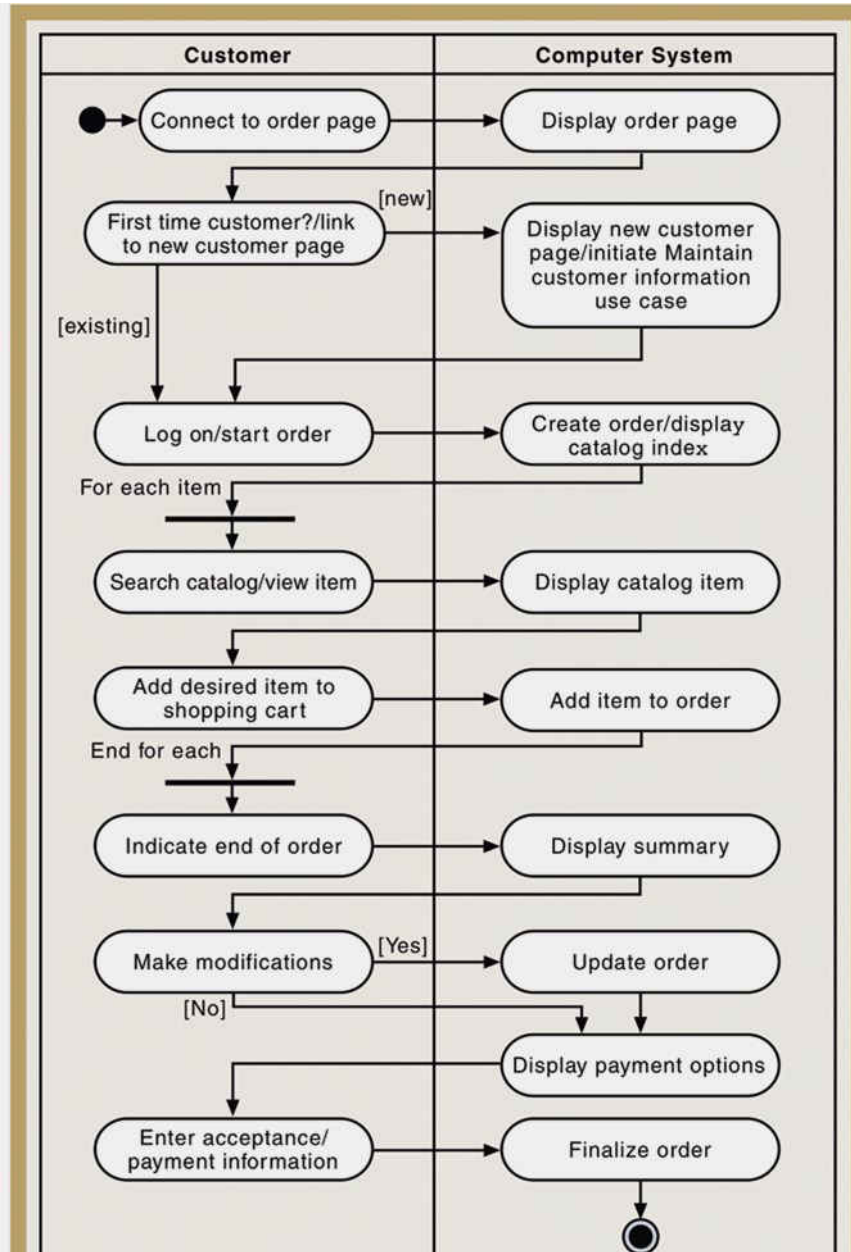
Customer

Computer System

Connect to order page

Display order page

[new]

First time customer?/link to new customer page

Display new customer page/initiate Maintain customer information use case

[existing]

Log on/start order

Create order/display catalog index

For each item

Search catalog/view item

Display catalog item

Add desired item to shopping cart

Add item to order

End for each

Indicate end of order

Display summary

Make modifications

[Yes]

Update order

[No]

Display payment options

Enter acceptance/ payment information

Finalize order